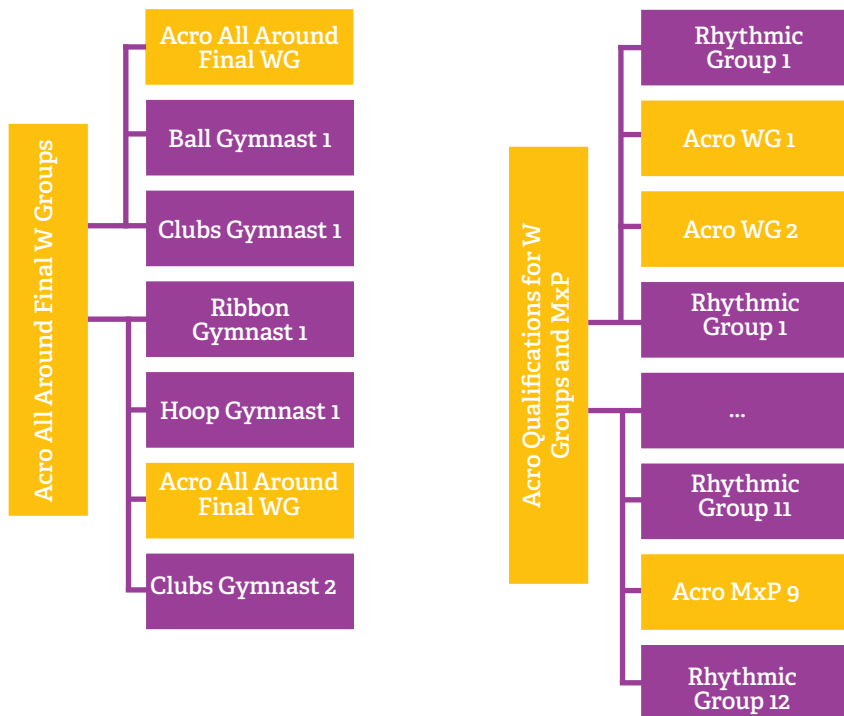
Acro All Around Final W Groups

Acro All Around Final WG

Ball Gymnast 1

Clubs Gymnast 1

Ribbon Gymnast 1

Hoop Gymnast 1

Acro All Around Final WG

Clubs Gymnast 2

Acro Qualifications for W Groups and MxP

Rhythmic Group 1

Acro WG 1

Acro WG 2

Rhythmic Group 1

...

Rhythmic Group 11

Acro MxP 9

Rhythmic Group 12